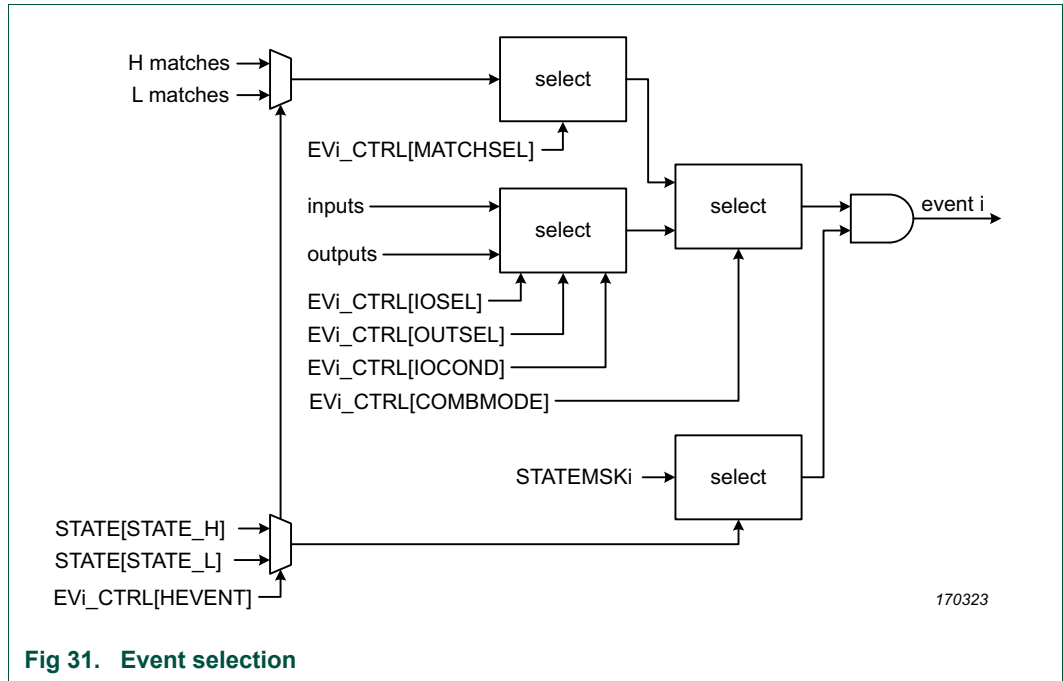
H matches
L matches
select
EVi_CTRL[MATCHSEL]
inputs
outputs
select
select
event i
EVi_CTRL[IOSEL]
EVi_CTRL[OUTSEL]
EVi_CTRL[IOCOND]
EVi_CTRL[COMBMODE]
STATEMSKi
select
STATE[STATE_H]
STATE[STATE_L]
EVi_CTRL[HEVENT]
170323

Fig 31. Event selection